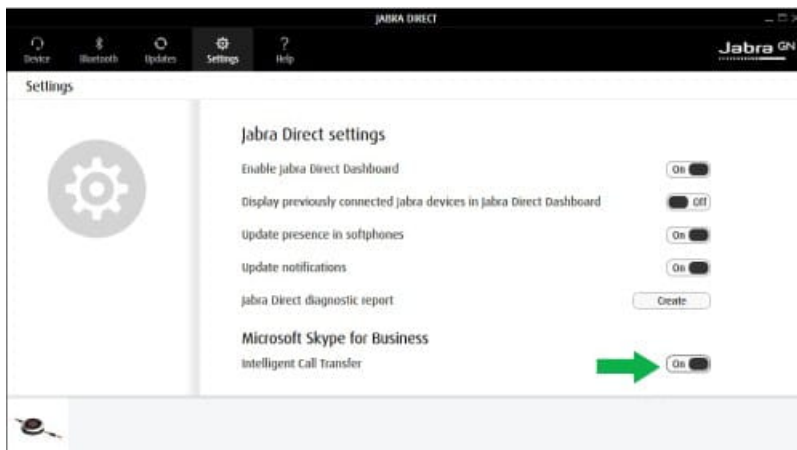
JABRA DIRECT

Device Bluetooth Updates Settings Help

Jabra GN

Settings

Jabra Direct settings

Enable Jabra Direct Dashboard On

Display previously connected Jabra devices in Jabra Direct Dashboard Off

Update presence in softphones On

Update notifications On

Jabra Direct diagnostic report Create

Microsoft Skype for Business

Intelligent Call Transfer On